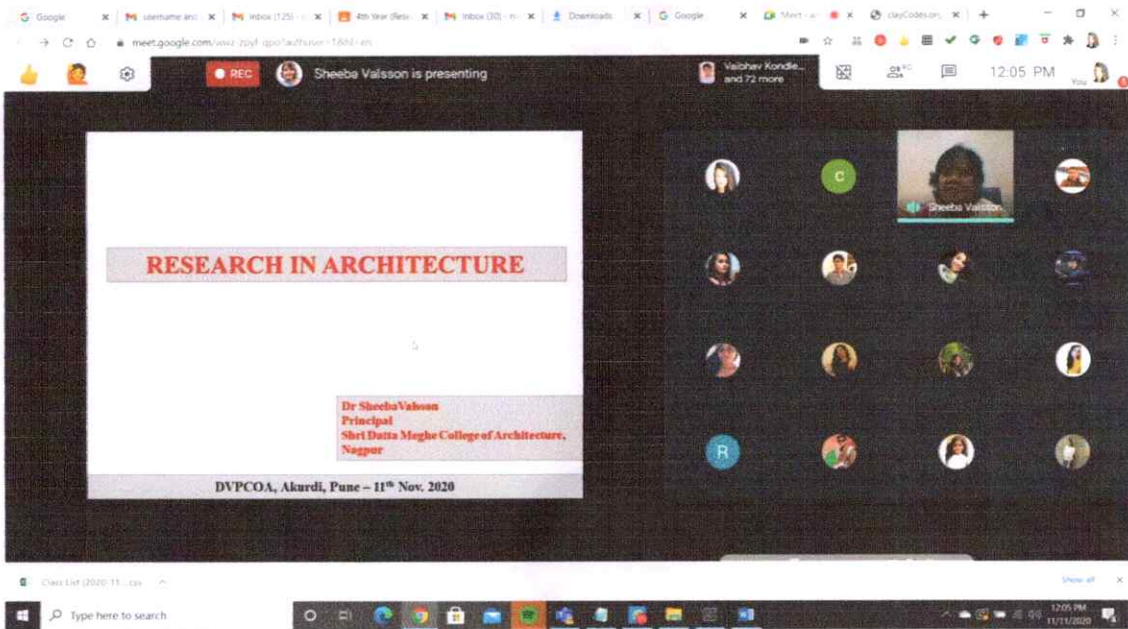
Google | username and | Inbox (125) | 4th Year (Rese | Inbox (30) | Downloads | Google | Meet | clayCodes.org

meet.google.com/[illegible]

REC Sheeba Valsson is presenting

Vaibhav Kondle... and 72 more

12:05 PM

You

RESEARCH IN ARCHITECTURE

Dr SheebaValsson
Principal
Shri Datta Meghe College of Architecture, Nagpur

DVPCOA, Akurdi, Pune – 11$^{th}$ Nov. 2020

C

Sheeba Valsson

R

Class List (2020-11....csv

Show all

Type here to search

12:05 PM
11/11/2020